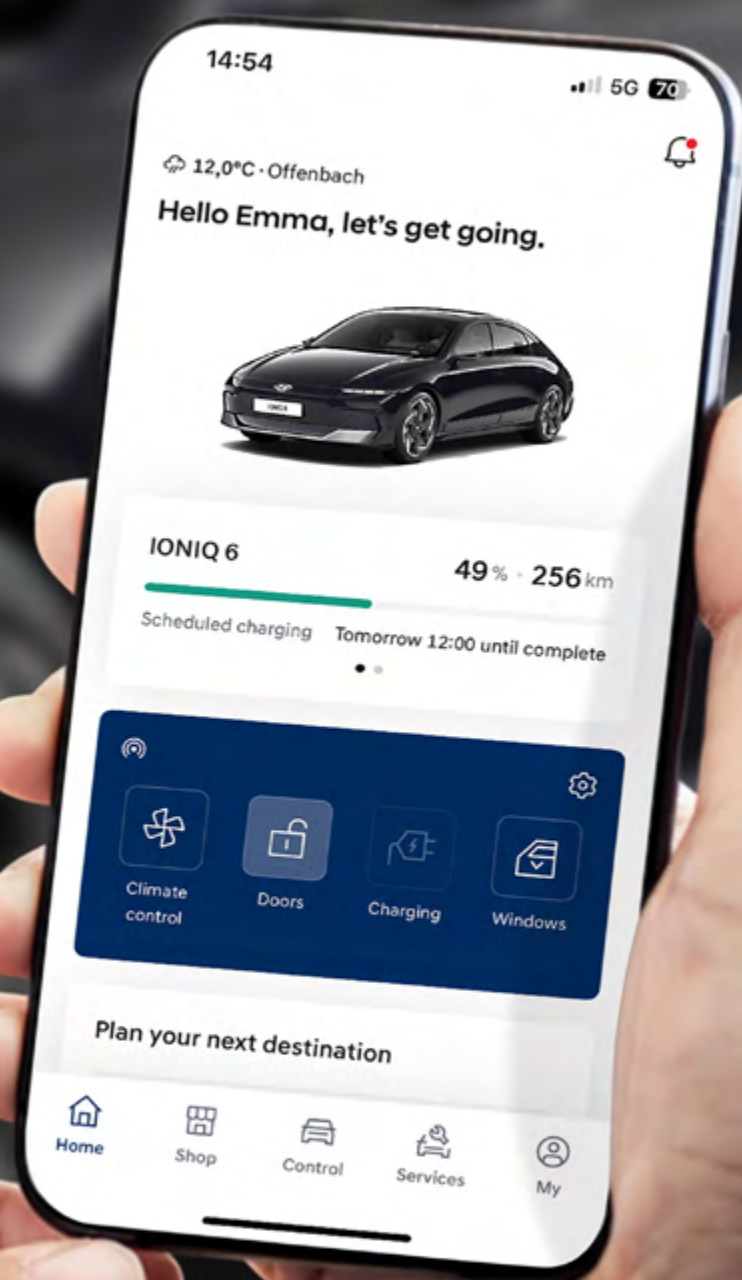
14:54

5G 70

12,0°C · Offenbach

Hello Emma, let's get going.

IONIQ 6

49 % · 256 km

Scheduled charging

Tomorrow 12:00 until complete

Climate control

Doors

Charging

Windows

Plan your next destination

Home

Shop

Control

Services

My